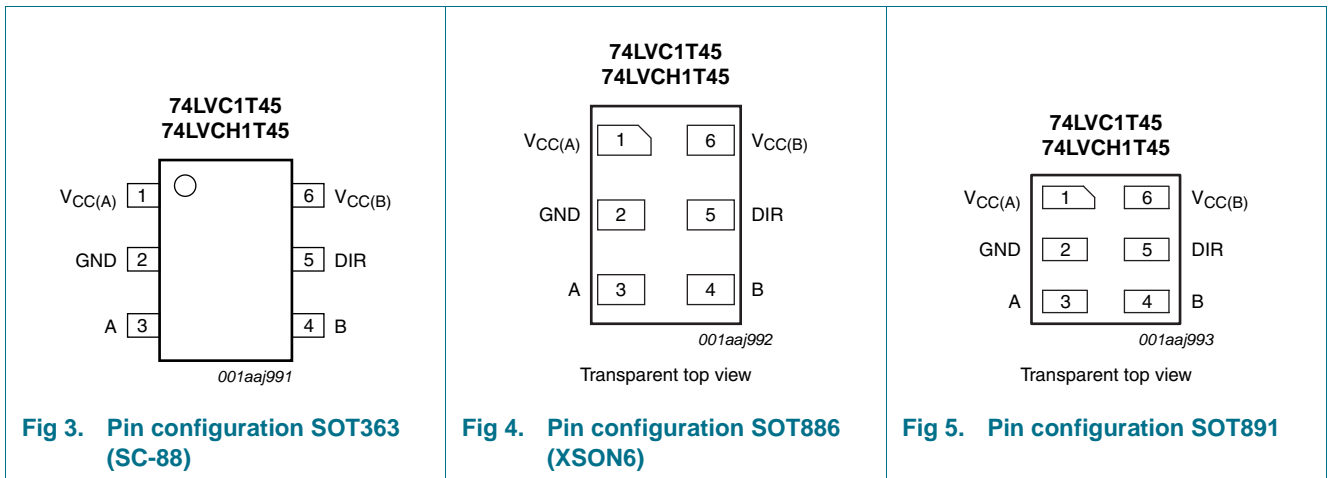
74LVC1T45
74LVCH1T45

$V_{CC(A)}$ 1
GND 2
A 3
6 $V_{CC(B)}$
5 DIR
4 B

001aaj991

Fig 3. Pin configuration SOT363 (SC-88)

74LVC1T45
74LVCH1T45

$V_{CC(A)}$ 1
GND 2
A 3
6 $V_{CC(B)}$
5 DIR
4 B

001aaj992

Transparent top view

Fig 4. Pin configuration SOT886 (XSON6)

74LVC1T45
74LVCH1T45

$V_{CC(A)}$ 1
GND 2
A 3
6 $V_{CC(B)}$
5 DIR
4 B

001aaj993

Transparent top view

Fig 5. Pin configuration SOT891